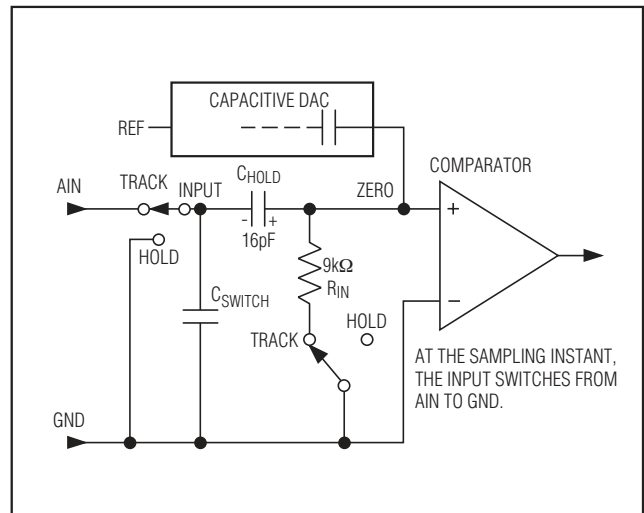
CAPACITIVE DAC

REF

AIN

TRACK

INPUT

$C_{HOLD}$

- +

16pF

ZERO

COMPARATOR

+

-

HOLD

$C_{SWITCH}$

9kΩ

$R_{IN}$

TRACK

HOLD

AT THE SAMPLING INSTANT, THE INPUT SWITCHES FROM AIN TO GND.

GND